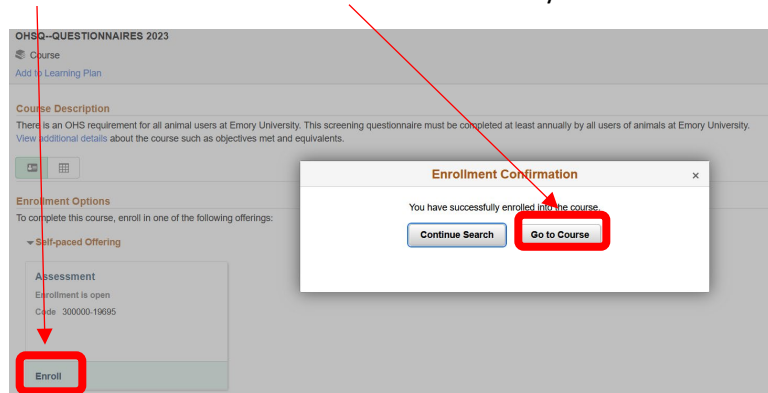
OHSQ--QUESTIONNAIRES 2023

Course

Add to Learning Plan

Course Description

There is an OHS requirement for all animal users at Emory University. This screening questionnaire must be completed at least annually by all users of animals at Emory University. View additional details about the course such as objectives met and equivalents.

Enrollment Options

To complete this course, enroll in one of the following offerings:

Self-paced Offering

Assessment

Enrollment is open

Code 300000-19695

Enroll

Enrollment Confirmation

×

You have successfully enrolled into the course.

Continue Search

Go to Course